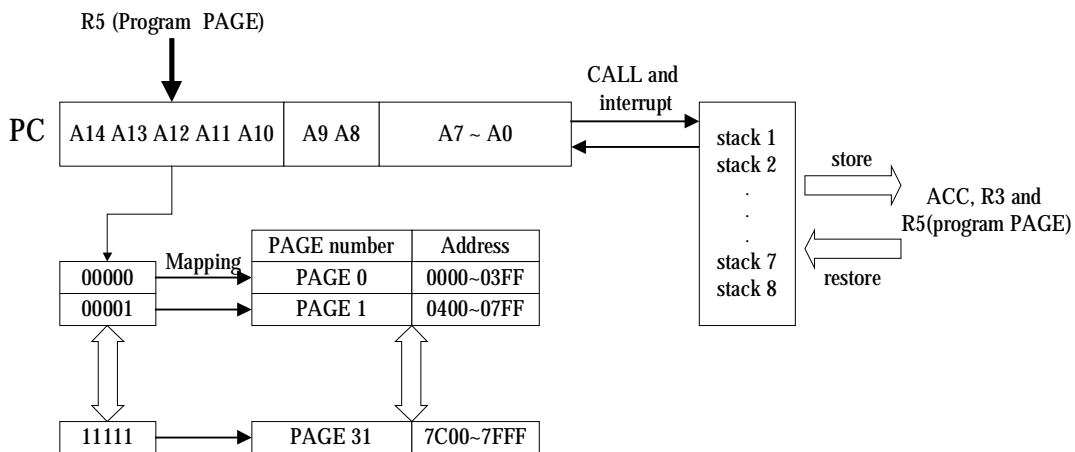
R5 (Program PAGE)

PC

| A14 A13 A12 A11 A10 | A9 A8 | A7 ~ A0 |
|---|---|---|

CALL and interrupt

stack 1
stack 2
.
.
.
stack 7
stack 8

store

restore

ACC, R3 and R5(program PAGE)

Mapping

| | PAGE number | Address |
|---|---|---|
| 00000 | PAGE 0 | 0000~03FF |
| 00001 | PAGE 1 | 0400~07FF |
| 11111 | PAGE 31 | 7C00~7FFF |